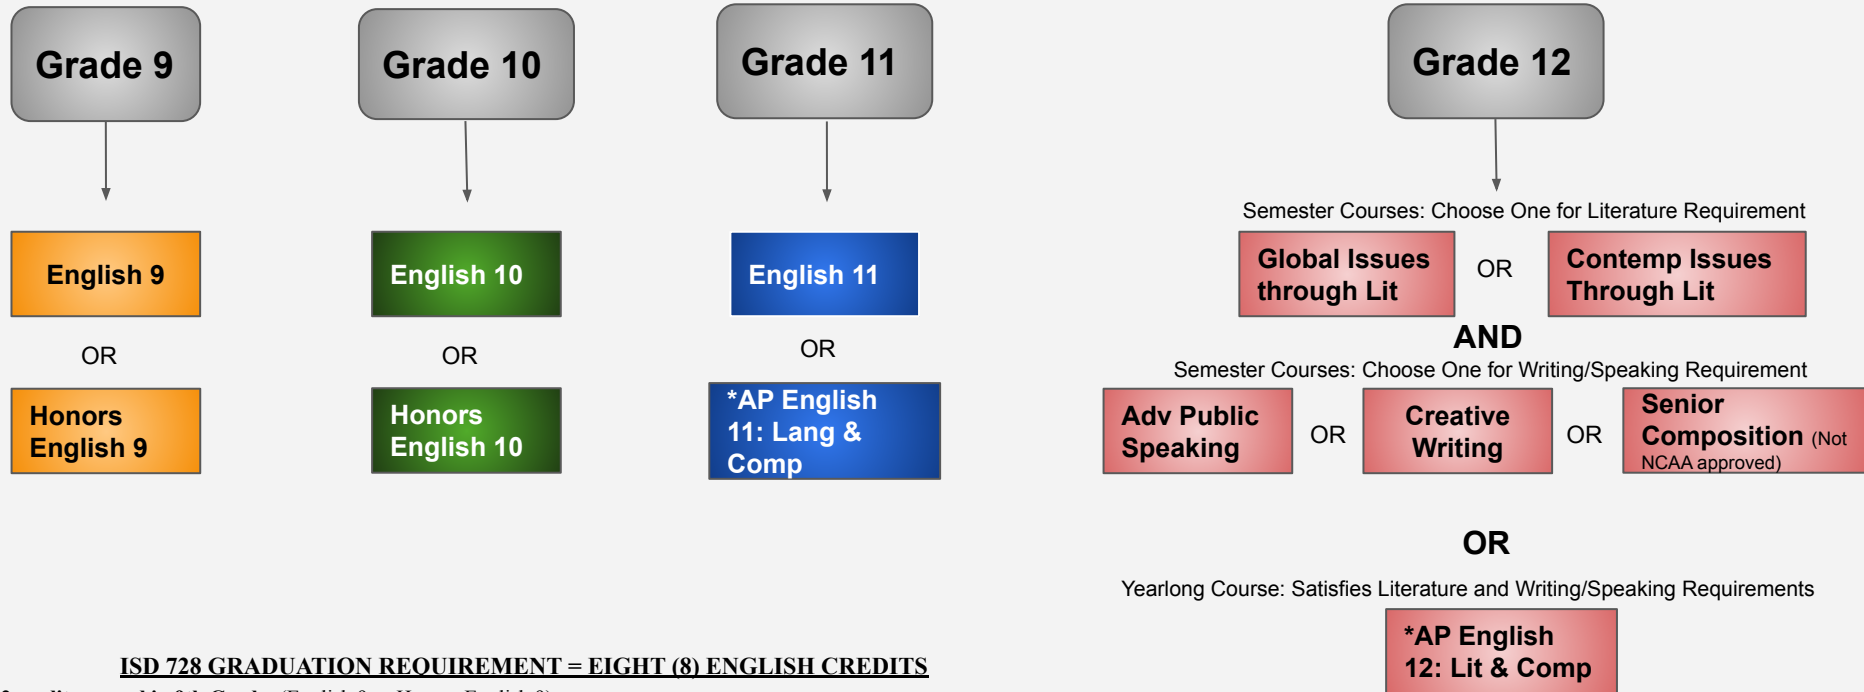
Grade 9

English 9

OR

Honors English 9

Grade 10

English 10

OR

Honors English 10

Grade 11

English 11

OR

*AP English 11: Lang & Comp

Grade 12

Semester Courses: Choose One for Literature Requirement

Global Issues through Lit

OR

Contemp Issues Through Lit

AND

Semester Courses: Choose One for Writing/Speaking Requirement

Adv Public Speaking

OR

Creative Writing

OR

Senior Composition (Not NCAA approved)

OR

Yearlong Course: Satisfies Literature and Writing/Speaking Requirements

*AP English 12: Lit & Comp

ISD 728 GRADUATION REQUIREMENT = EIGHT (8) ENGLISH CREDITS

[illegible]